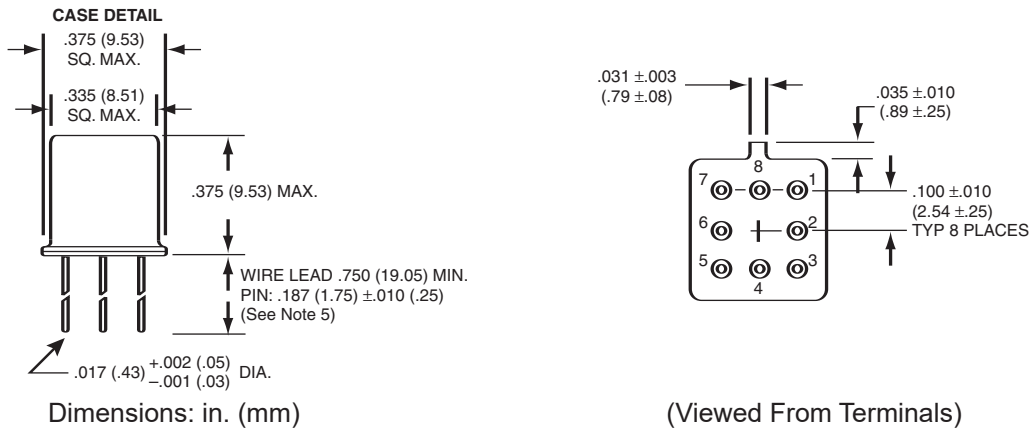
CASE DETAIL

.375 (9.53) SQ. MAX.

.335 (8.51) SQ. MAX.

.375 (9.53) MAX.

WIRE LEAD .750 (19.05) MIN.
PIN: .187 (1.75) $\pm$.010 (.25)
(See Note 5)

.017 (.43) $^{+.002\ (.05)}_{-.001\ (.03)}$ DIA.

Dimensions: in. (mm)

.031 $\pm$.003 (.79 $\pm$.08)

.035 $\pm$.010 (.89 $\pm$.25)

8
7
1
6
2
5
4
3

.100 $\pm$.010 (2.54 $\pm$.25) TYP 8 PLACES

(Viewed From Terminals)